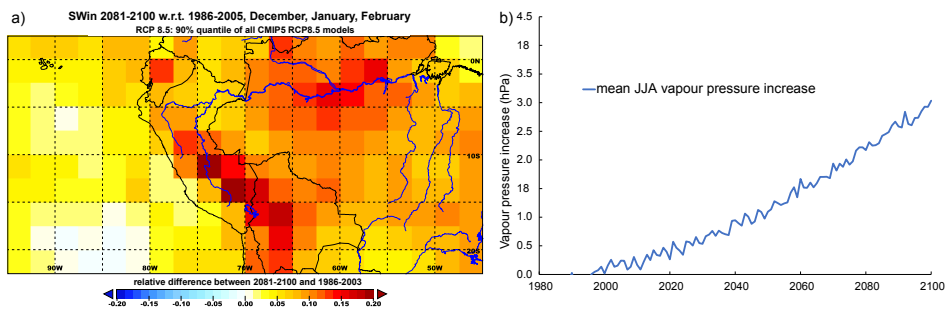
a)

SWin 2081-2100 w.r.t. 1986-2005, December, January, February

RCP 8.5: 90% quantile of all CMIP5 RCP8.5 models

0N

10S

20S

90W 80W 70W 60W 50W

relative difference between 2081-2100 and 1986-2003

-0.20 -0.15 -0.10 -0.05 0.00 0.05 0.10 0.15 0.20

b)

mean JJA vapour pressure increase

Vapour pressure increase (hPa)

4.5
18
3.5
3.0
2.5
2.0
1.5
18
1.0
0.5
0.0

1980 2000 2020 2040 2060 2080 2100